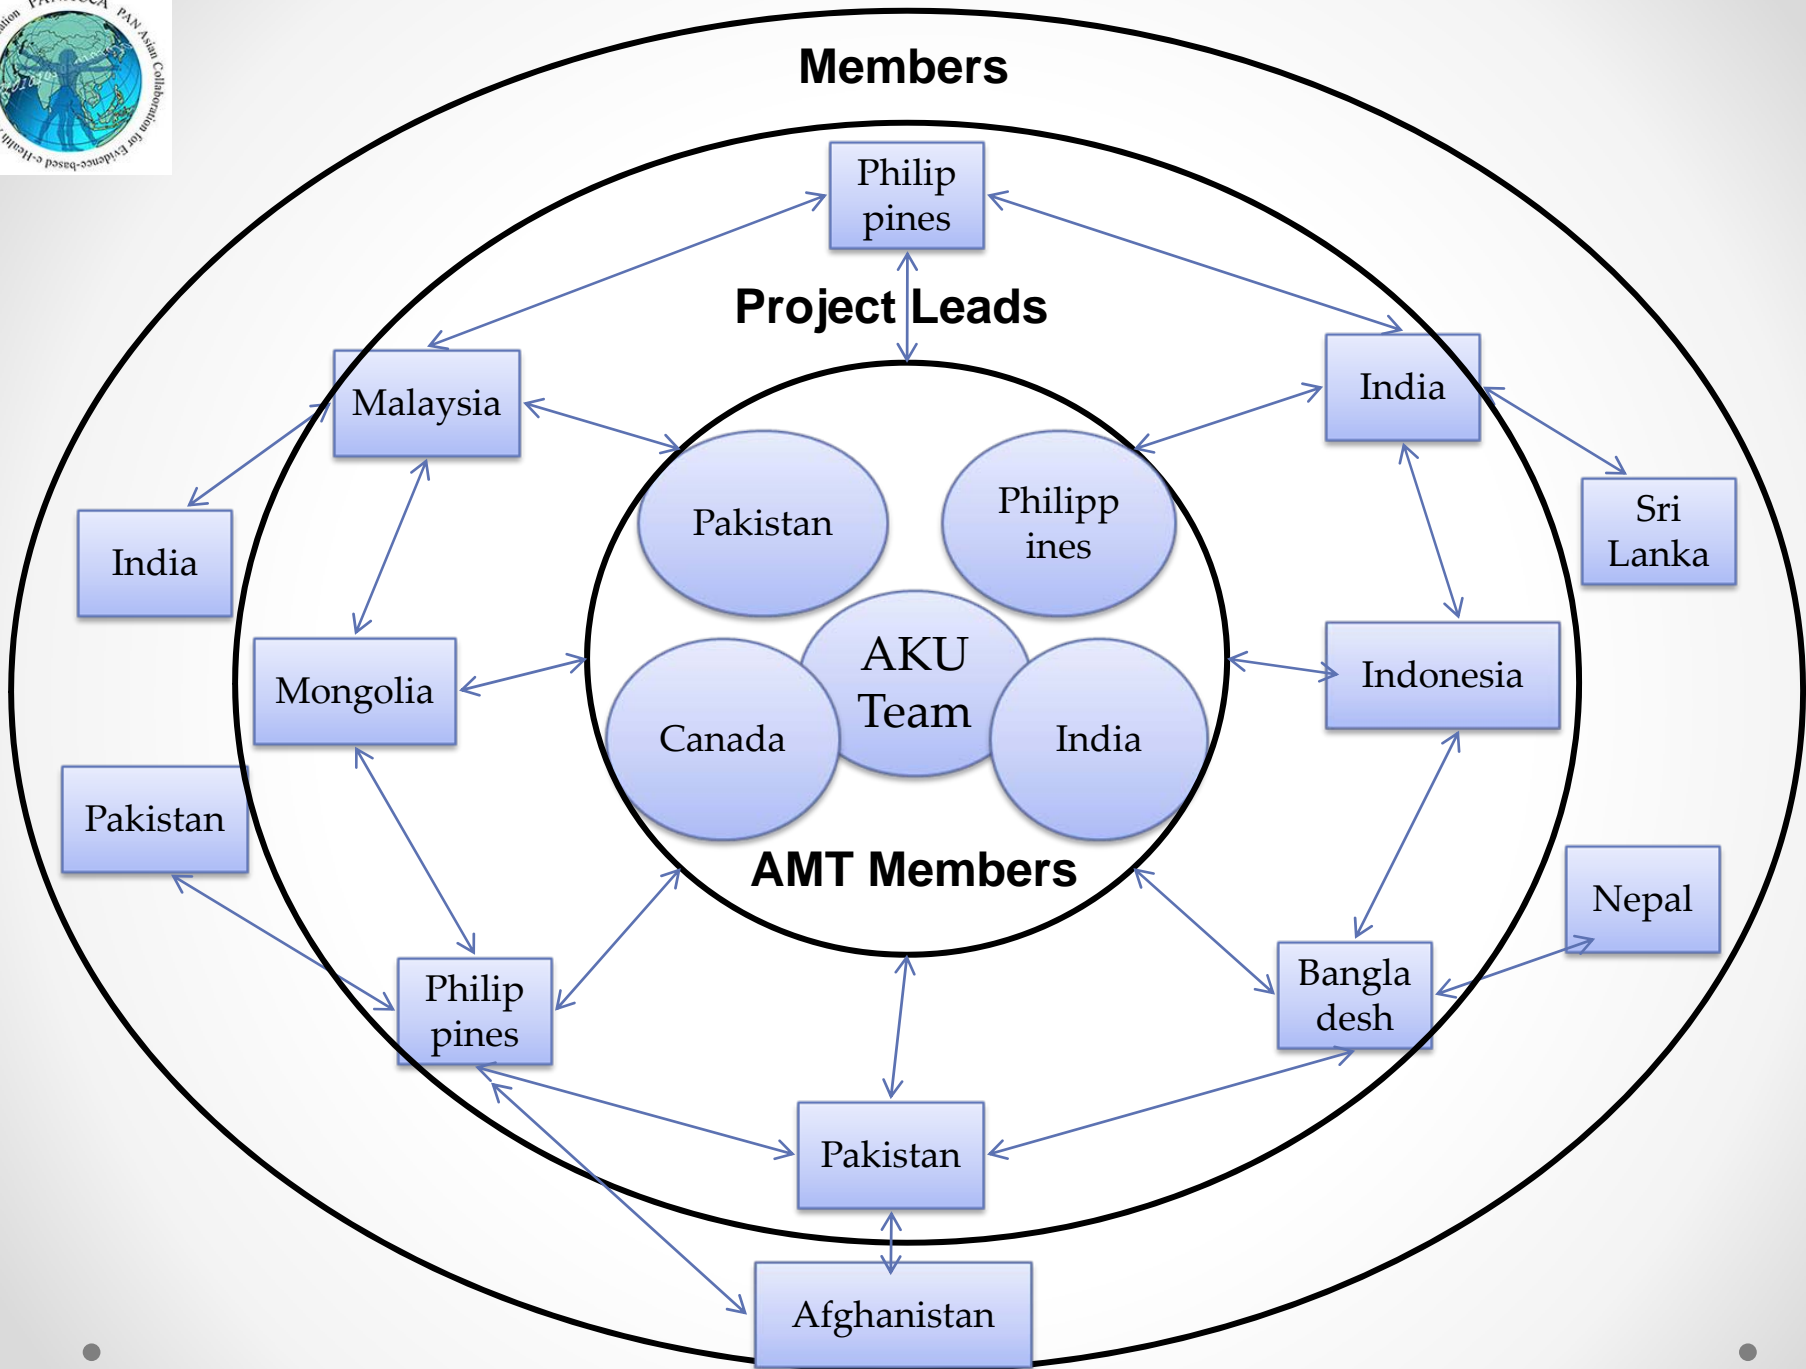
PANACeA PAN Asian Collaboration for Evidence-based e-Health

Members

Philippines

Project Leads

Malaysia

India

India

Sri Lanka

Pakistan

Philippines

AKU Team

Mongolia

Canada

India

Indonesia

Pakistan

AMT Members

Nepal

Philippines

Bangladesh

Pakistan

Afghanistan